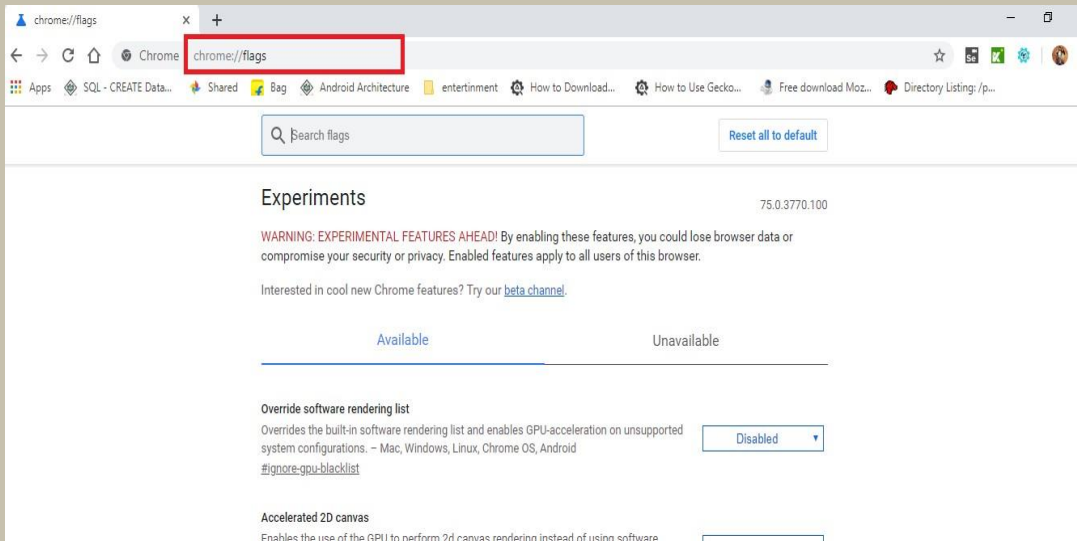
chrome://flags × +

Chrome chrome://flags

Apps SQL - CREATE Data... Shared Bag Android Architecture entertinment How to Download... How to Use Gecko... Free download Moz... Directory Listing: /p...

Search flags

Reset all to default

Experiments

75.0.3770.100

WARNING: EXPERIMENTAL FEATURES AHEAD! By enabling these features, you could lose browser data or compromise your security or privacy. Enabled features apply to all users of this browser.

Interested in cool new Chrome features? Try our beta channel.

Available

Unavailable

Override software rendering list

Overrides the built-in software rendering list and enables GPU-acceleration on unsupported system configurations. – Mac, Windows, Linux, Chrome OS, Android

#ignore-gpu-blacklist

Disabled

Accelerated 2D canvas

Enables the use of the GPU to perform 2d canvas rendering instead of using software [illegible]